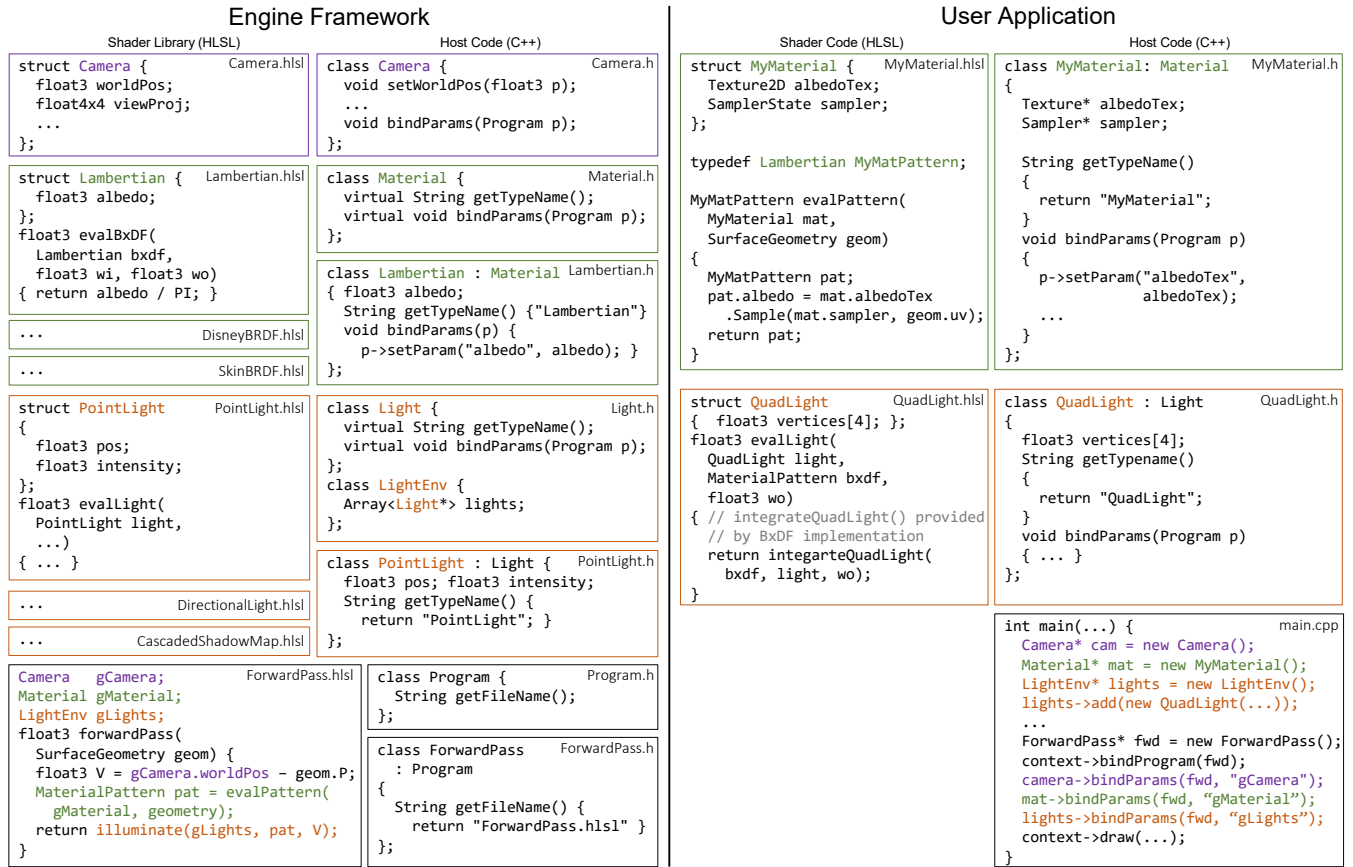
Engine Framework

Shader Library (HLSL)

Camera.hlsl
struct Camera {
  float3 worldPos;
  float4x4 viewProj;
  ...
};

Lambertian.hlsl
struct Lambertian {
  float3 albedo;
};
float3 evalBxDF(
  Lambertian bxdf,
  float3 wi, float3 wo)
{ return albedo / PI; }

DisneyBRDF.hlsl
...

SkinBRDF.hlsl
...

PointLight.hlsl
struct PointLight
{
  float3 pos;
  float3 intensity;
};
float3 evalLight(
  PointLight light,
  ...)
{ ... }

DirectionalLight.hlsl
...

CascadedShadowMap.hlsl
...

ForwardPass.hlsl
Camera   gCamera;
Material gMaterial;
LightEnv gLights;
float3 forwardPass(
  SurfaceGeometry geom) {
  float3 V = gCamera.worldPos – geom.P;
  MaterialPattern pat = evalPattern(
    gMaterial, geometry);
  return illuminate(gLights, pat, V);
}

Host Code (C++)

Camera.h
class Camera {
  void setWorldPos(float3 p);
  ...
  void bindParams(Program p);
};

Material.h
class Material {
  virtual String getTypeName();
  virtual void bindParams(Program p);
};

Lambertian.h
class Lambertian : Material
{ float3 albedo;
  String getTypeName() {"Lambertian"}
  void bindParams(p) {
    p->setParam("albedo", albedo); }
};

Light.h
class Light {
  virtual String getTypeName();
  virtual void bindParams(Program p);
};
class LightEnv {
  Array<Light*> lights;
};

PointLight.h
class PointLight : Light {
  float3 pos; float3 intensity;
  String getTypeName() {
    return "PointLight"; }
};

Program.h
class Program {
  String getFileName();
};

ForwardPass.h
class ForwardPass
  : Program
{
  String getFileName() {
    return "ForwardPass.hlsl" }
};

User Application

Shader Code (HLSL)

MyMaterial.hlsl
struct MyMaterial {
  Texture2D albedoTex;
  SamplerState sampler;
};

typedef Lambertian MyMatPattern;

MyMatPattern evalPattern(
  MyMaterial mat,
  SurfaceGeometry geom)
{
  MyMatPattern pat;
  pat.albedo = mat.albedoTex
    .Sample(mat.sampler, geom.uv);
  return pat;
}

QuadLight.hlsl
struct QuadLight
{  float3 vertices[4]; };
float3 evalLight(
  QuadLight light,
  MaterialPattern bxdf,
  float3 wo)
{ // integrateQuadLight() provided
  // by BxDF implementation
  return integarteQuadLight(
    bxdf, light, wo);
}

Host Code (C++)

MyMaterial.h
class MyMaterial: Material
{
  Texture* albedoTex;
  Sampler* sampler;

  String getTypeName()
  {
    return "MyMaterial";
  }
  void bindParams(Program p)
  {
    p->setParam("albedoTex",
              albedoTex);
    ...
  }
};

QuadLight.h
class QuadLight : Light
{
  float3 vertices[4];
  String getTypename()
  {
    return "QuadLight";
  }
  void bindParams(Program p)
  { ... }
};

main.cpp
int main(...) {
  Camera* cam = new Camera();
  Material* mat = new MyMaterial();
  LightEnv* lights = new LightEnv();
  lights->add(new QuadLight(...));
  ...
  ForwardPass* fwd = new ForwardPass();
  context->bindProgram(fwd);
  camera->bindParams(fwd, "gCamera");
  mat->bindParams(fwd, “gMaterial”);
  lights->bindParams(fwd, “gLights”);
  context->draw(...);
}